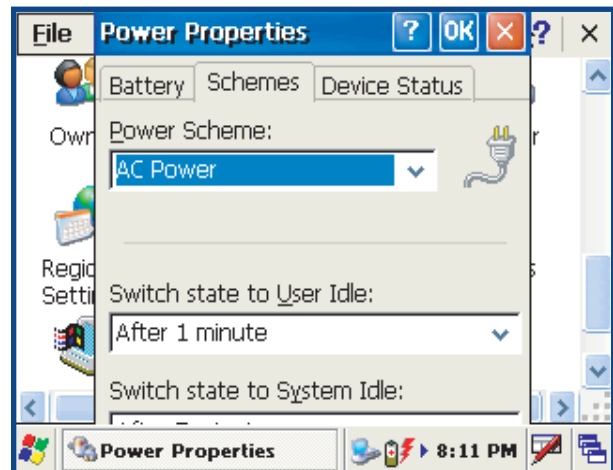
File

Power Properties

? OK ×

? ×

Battery Schemes Device Status

Power Scheme:

AC Power

Own

r

Regio

Setti

s

Switch state to User Idle:

After 1 minute

Switch state to System Idle:

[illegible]

Power Properties

8:11 PM